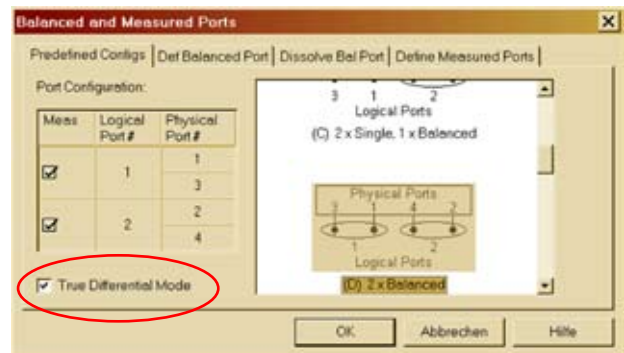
Balanced and Measured Ports

Predefined Configs | Def Balanced Port | Dissolve Bal Port | Define Measured Ports

Port Configuration:

| Meas | Logical Port # | Physical Port # |
|---|---|---|
| ☑ | 1 | 1 |
| | | 3 |
| ☑ | 2 | 2 |
| | | 4 |

☑ True Differential Mode

3 1 2
Logical Ports
(C) 2 x Single, 1 x Balanced

Physical Ports
3 1 4 2
1 2
Logical Ports
(D) 2 x Balanced

OK | Abbrechen | Hilfe